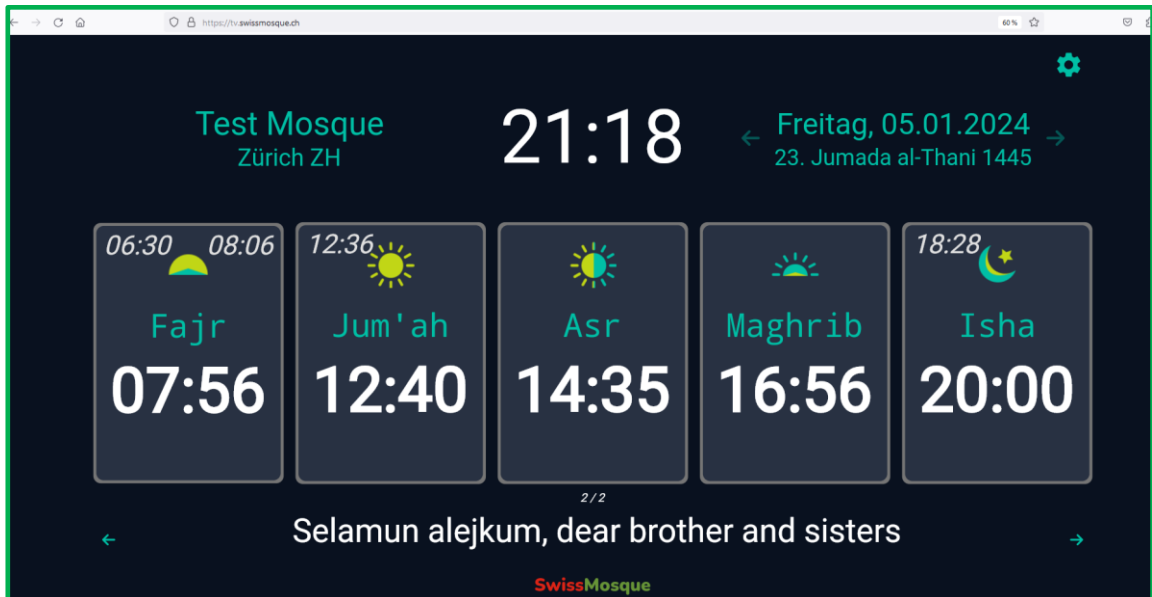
https://tv.swissmosque.ch

60 %

Test Mosque
Zürich ZH

21:18

Freitag, 05.01.2024
23. Jumada al-Thani 1445

06:30 08:06
Fajr
07:56

12:36
Jum'ah
12:40

Asr
14:35

Maghrib
16:56

18:28
Isha
20:00

2/2

Selamun alejkum, dear brother and sisters

SwissMosque